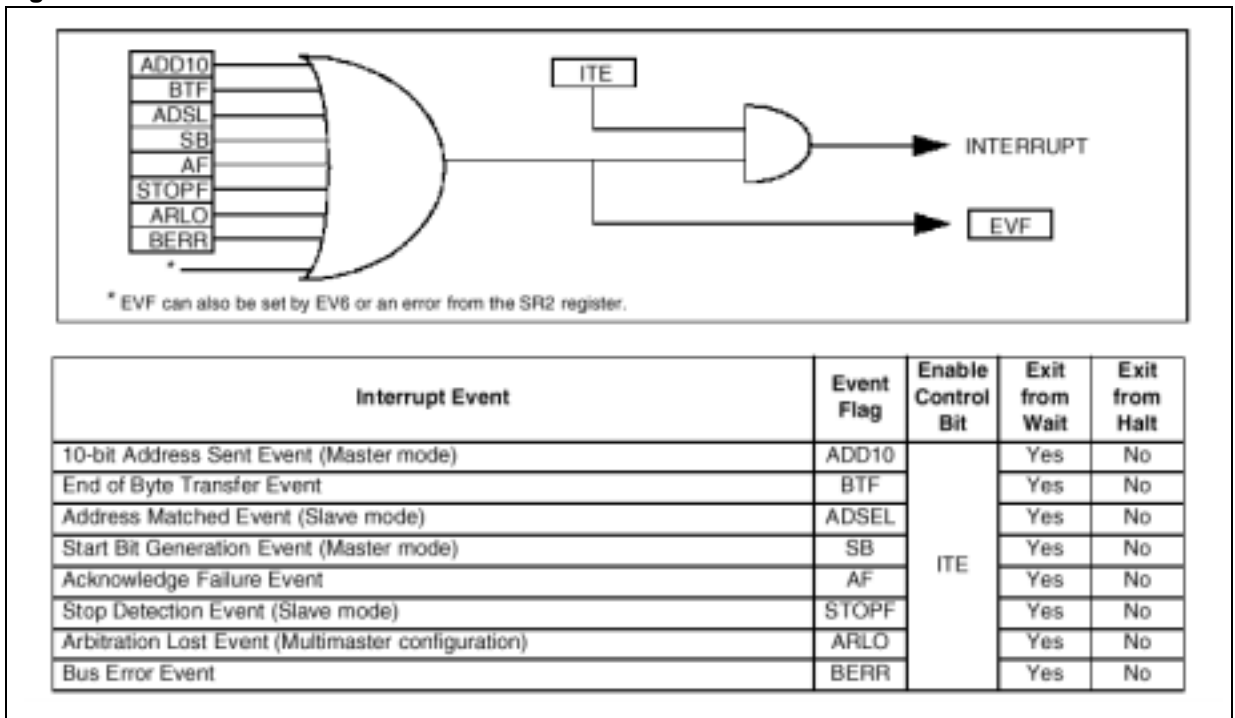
ADD10
BTF
ADSL
SB
AF
STOPF
ARLO
BERR
*
ITE
INTERRUPT
EVF
* EVF can also be set by EV6 or an error from the SR2 register.

| Interrupt Event | Event Flag | Enable Control Bit | Exit from Wait | Exit from Halt |
|---|---|---|---|---|
| 10-bit Address Sent Event (Master mode) | ADD10 | ITE | Yes | No |
| End of Byte Transfer Event | BTF | | Yes | No |
| Address Matched Event (Slave mode) | ADSEL | | Yes | No |
| Start Bit Generation Event (Master mode) | SB | | Yes | No |
| Acknowledge Failure Event | AF | | Yes | No |
| Stop Detection Event (Slave mode) | STOPF | | Yes | No |
| Arbitration Lost Event (Multimaster configuration) | ARLO | | Yes | No |
| Bus Error Event | BERR | | Yes | No |